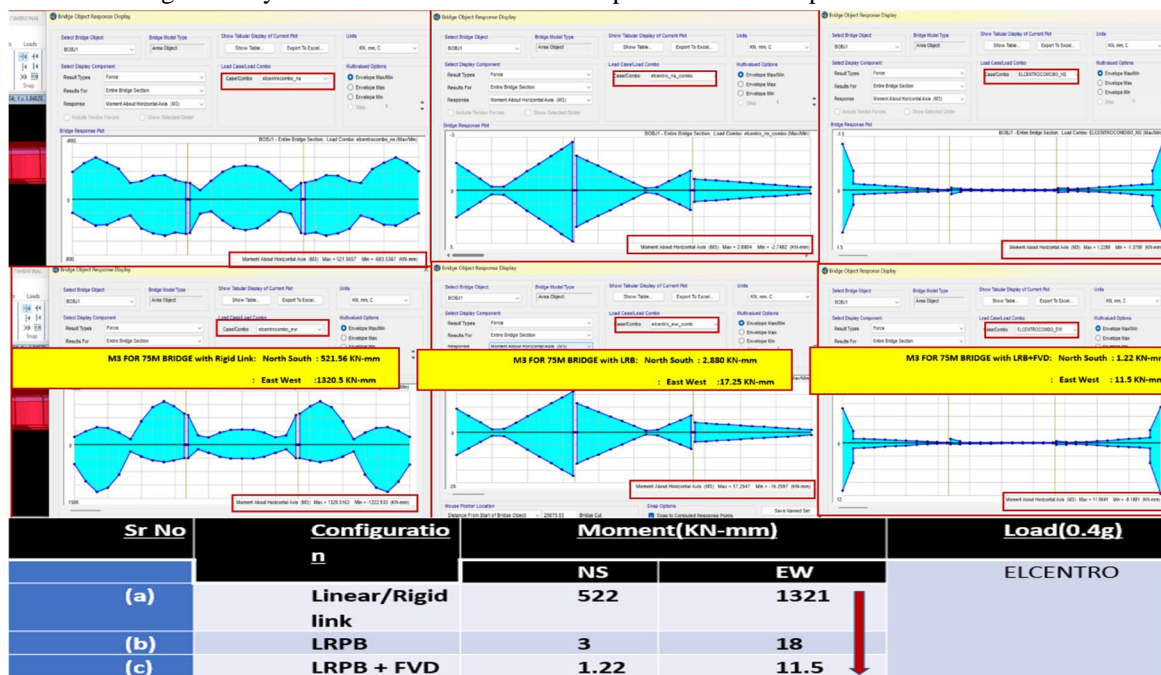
Bridge Object Response Display

Select Bridge Object
BOBJ1
Bridge Model Type
Area Object
Show Tabular Display of Current Plot
Show Table...
Export To Excel...
Units
KN, mm, C

Select Display Component
Result Types
Force
Results For
Entire Bridge Section
Response
Moment About Horizontal Axis (M3)
Load Case/Load Combo
Case/Combo
elcentrocombo_ns
Multivalued Options
Envelope Max/Min
Envelope Max
Envelope Min
Include Tendon Forces
Show Selected Girder

Bridge Response Plot
BOBJ1 - Entire Bridge Section, Load Combo: elcentrocombo_ns (Max/Min)
Moment About Horizontal Axis (M3): Max = 521.5557 Min = -493.5367 (KN-mm)

Bridge Object Response Display
Case/Combo
elcentro_ns_combo
BOBJ1 - Entire Bridge Section, Load Combo: elcentro_ns_combo (Max/Min)
Moment About Horizontal Axis (M3): Max = 2.8804 Min = -2.7462 (KN-mm)

Bridge Object Response Display
Case/Combo
ELCENTROCOMBO_NS
BOBJ1 - Entire Bridge Section, Load Combo: ELCENTROCOMBO_NS (Max/Min)
Moment About Horizontal Axis (M3): Max = 1.2288 Min = -1.0799 (KN-mm)

Bridge Object Response Display
Case/Combo
elcentrocombo_ew
M3 FOR 75M BRIDGE with Rigid Link: North South : 521.56 KN-mm
: East West :1320.5 KN-mm
Moment About Horizontal Axis (M3): Max = 1320.5163 Min = -1222.933 (KN-mm)

Bridge Object Response Display
Case/Combo
elcentro_ew_comb
M3 FOR 75M BRIDGE with LRB: North South : 2.880 KN-mm
: East West :17.25 KN-mm
Moment About Horizontal Axis (M3): Max = 17.2547 Min = -16.2567 (KN-mm)

Bridge Object Response Display
Case/Combo
ELCENTROCOMBO_EW
M3 FOR 75M BRIDGE with LRB+FVD: North South : 1.22 KN-mm
: East West : 11.5 KN-mm
Moment About Horizontal Axis (M3): Max = 11.5641 Min = -8.1881 (KN-mm)

| Sr No | Configuration | Moment(KN-mm) | | Load(0.4g) |
|---|---|---|---|---|
| | | NS | EW | |
| (a) | Linear/Rigid link | 522 | 1321 | ELCENTRO |
| (b) | LRPB | 3 | 18 | |
| (c) | LRPB + FVD | 1.22 | 11.5 | |